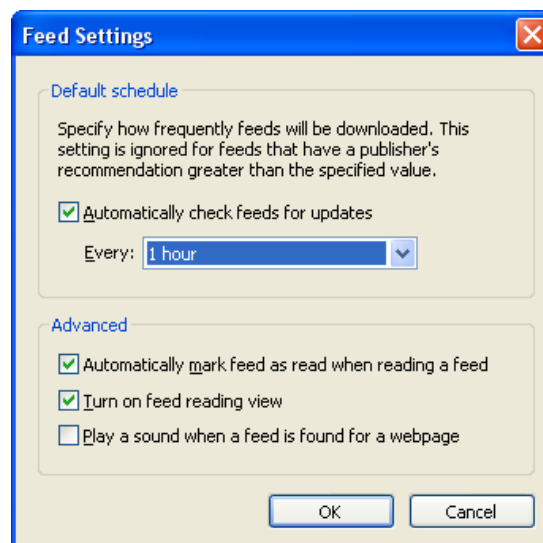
Feed Settings

Default schedule

Specify how frequently feeds will be downloaded. This setting is ignored for feeds that have a publisher's recommendation greater than the specified value.

Automatically check feeds for updates

Every: 1 hour

Advanced

Automatically mark feed as read when reading a feed

Turn on feed reading view

Play a sound when a feed is found for a webpage

OK

Cancel